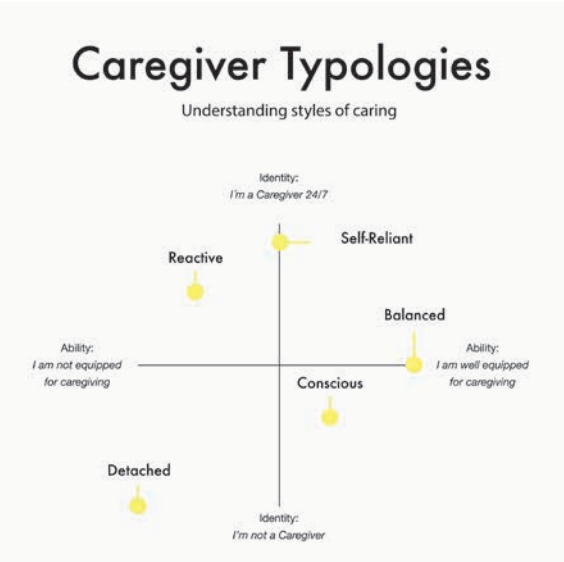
Caregiver Typologies

Understanding styles of caring

Identity:
I'm a Caregiver 24/7

Self-Reliant

Reactive

Balanced

Ability:
I am not equipped for caregiving

Ability:
I am well equipped for caregiving

Conscious

Detached

Identity:
I'm not a Caregiver